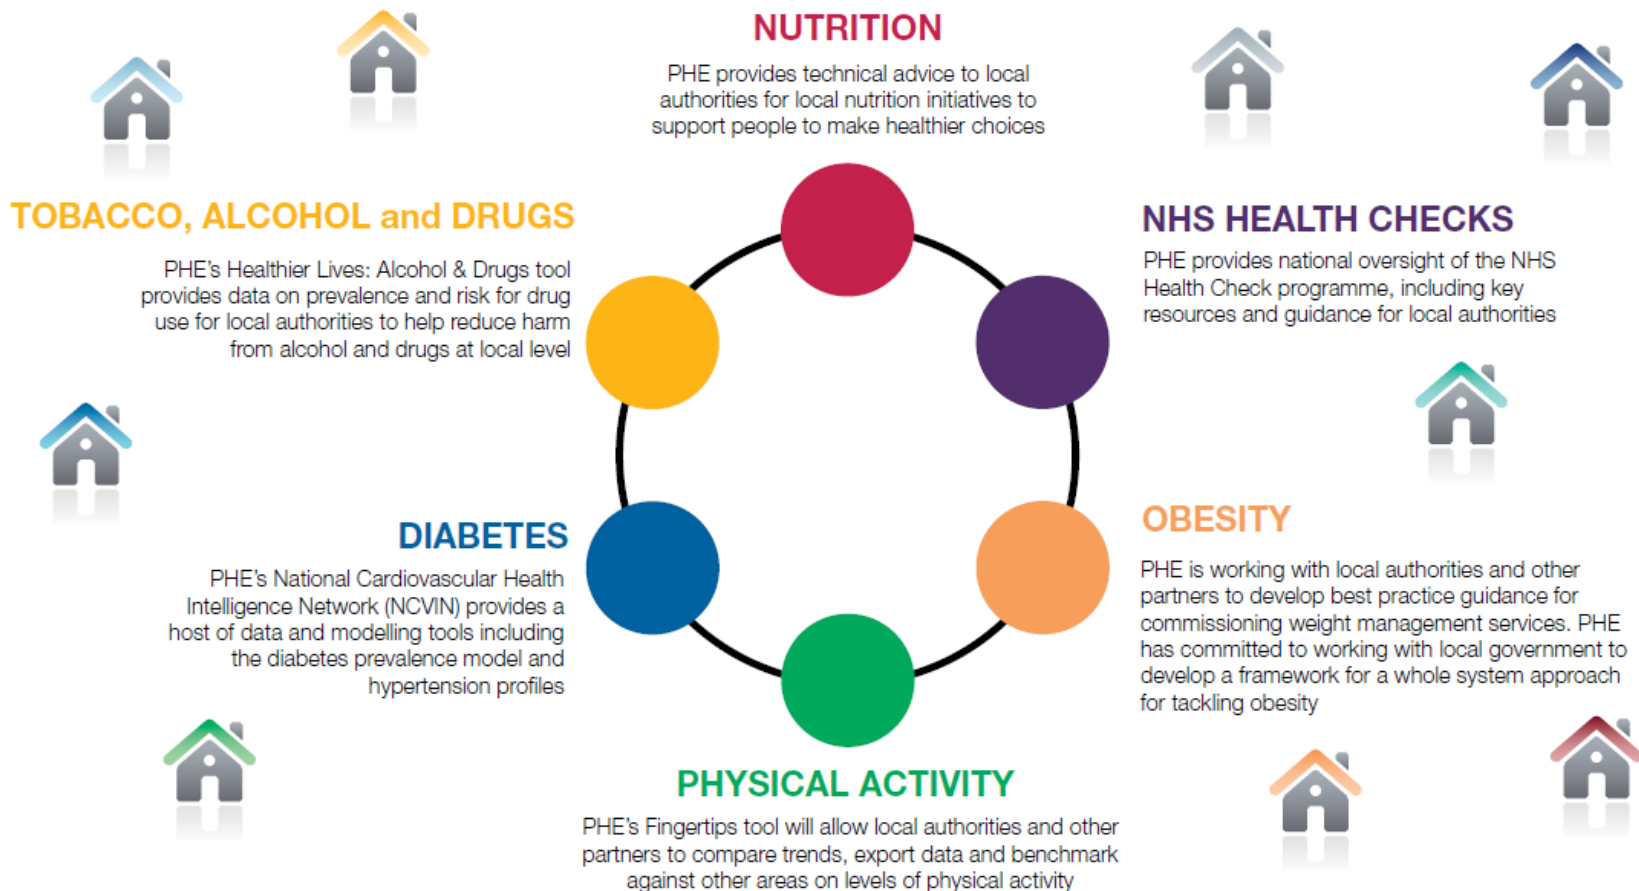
NUTRITION

PHE provides technical advice to local authorities for local nutrition initiatives to support people to make healthier choices

TOBACCO, ALCOHOL and DRUGS

PHE's Healthier Lives: Alcohol & Drugs tool provides data on prevalence and risk for drug use for local authorities to help reduce harm from alcohol and drugs at local level

NHS HEALTH CHECKS

PHE provides national oversight of the NHS Health Check programme, including key resources and guidance for local authorities

DIABETES

PHE's National Cardiovascular Health Intelligence Network (NCVIN) provides a host of data and modelling tools including the diabetes prevalence model and hypertension profiles

OBESITY

PHE is working with local authorities and other partners to develop best practice guidance for commissioning weight management services. PHE has committed to working with local government to develop a framework for a whole system approach for tackling obesity

PHYSICAL ACTIVITY

PHE's Fingertips tool will allow local authorities and other partners to compare trends, export data and benchmark against other areas on levels of physical activity